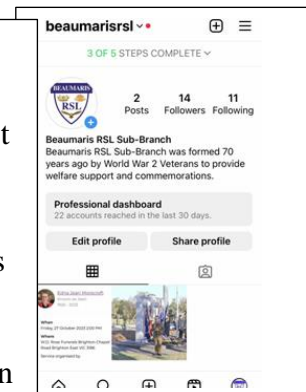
t

s

n

beaumarisrsl

3 OF 5 STEPS COMPLETE

BEAUMARIS RSL

2 Posts
14 Followers
11 Following

Beaumaris RSL Sub-Branch
Beaumaris RSL Sub-Branch was formed 70 years ago by World War 2 Veterans to provide welfare support and commemorations.

Professional dashboard
22 accounts reached in the last 30 days.

Edit profile
Share profile

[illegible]

When
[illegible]

Where
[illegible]